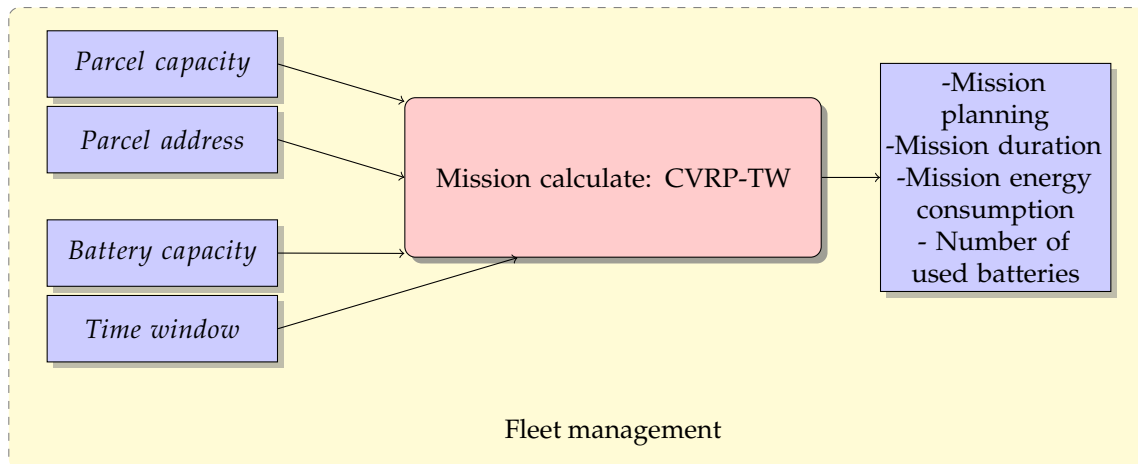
Parcel capacity

Parcel address

Battery capacity

Time window

Mission calculate: CVRP-TW

-Mission planning
-Mission duration
-Mission energy consumption
- Number of used batteries

Fleet management